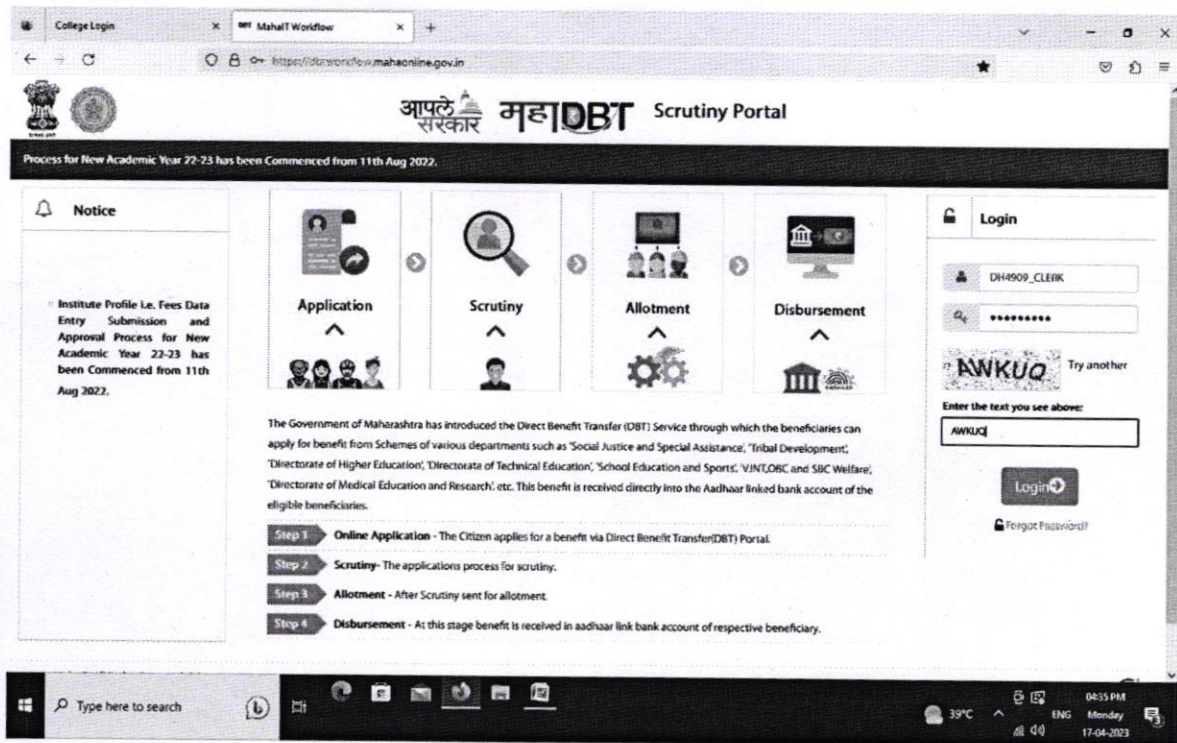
College Login
MahaIT Workflow
https://dbtworkflow.mahaonline.gov.in

आपले सरकार महाDBT Scrutiny Portal

Process for New Academic Year 22-23 has been Commenced from 11th Aug 2022.

Notice

Institute Profile i.e. Fees Data Entry Submission and Approval Process for New Academic Year 22-23 has been Commenced from 11th Aug 2022.

Application
Scrutiny
Allotment
Disbursement

The Government of Maharashtra has introduced the Direct Benefit Transfer (DBT) Service through which the beneficiaries can apply for benefit from Schemes of various departments such as 'Social Justice and Special Assistance', 'Tribal Development', 'Directorate of Higher Education', 'Directorate of Technical Education', 'School Education and Sports', 'VJNT,OBC and SBC Welfare', 'Directorate of Medical Education and Research', etc. This benefit is received directly into the Aadhaar linked bank account of the eligible beneficiaries.

Step 1 Online Application - The Citizen applies for a benefit via Direct Benefit Transfer(DBT) Portal.
Step 2 Scrutiny- The applications process for scrutiny.
Step 3 Allotment - After Scrutiny sent for allotment.
Step 4 Disbursement - At this stage benefit is received in aadhaar link bank account of respective beneficiary.

Login
DH4909_CLERK
••••••••••
AWKUQ
Try another
Enter the text you see above:
AWKUQ
Login
Forgot Password?

Type here to search
39°C
ENG
04:35 PM
Monday
17-04-2023